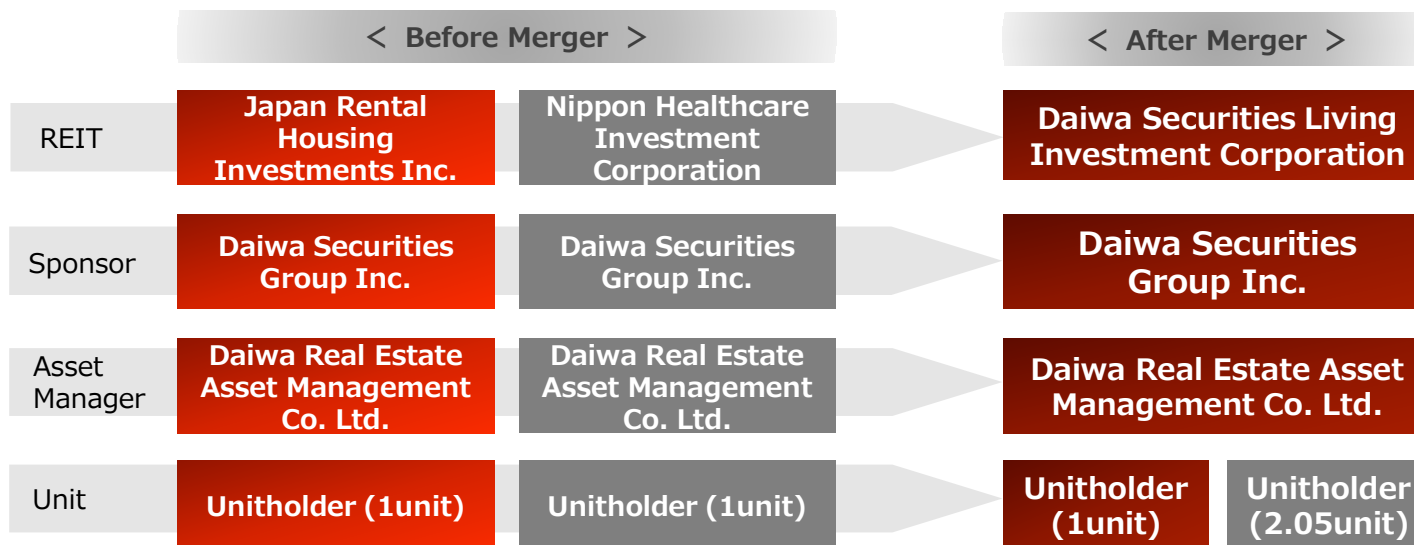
＜ Before Merger ＞

＜ After Merger ＞

REIT

Japan Rental Housing Investments Inc.

Nippon Healthcare Investment Corporation

Daiwa Securities Living Investment Corporation

Sponsor

Daiwa Securities Group Inc.

Daiwa Securities Group Inc.

Daiwa Securities Group Inc.

Asset Manager

Daiwa Real Estate Asset Management Co. Ltd.

Daiwa Real Estate Asset Management Co. Ltd.

Daiwa Real Estate Asset Management Co. Ltd.

Unit

Unitholder (1unit)

Unitholder (1unit)

Unitholder (1unit)

Unitholder (2.05unit)